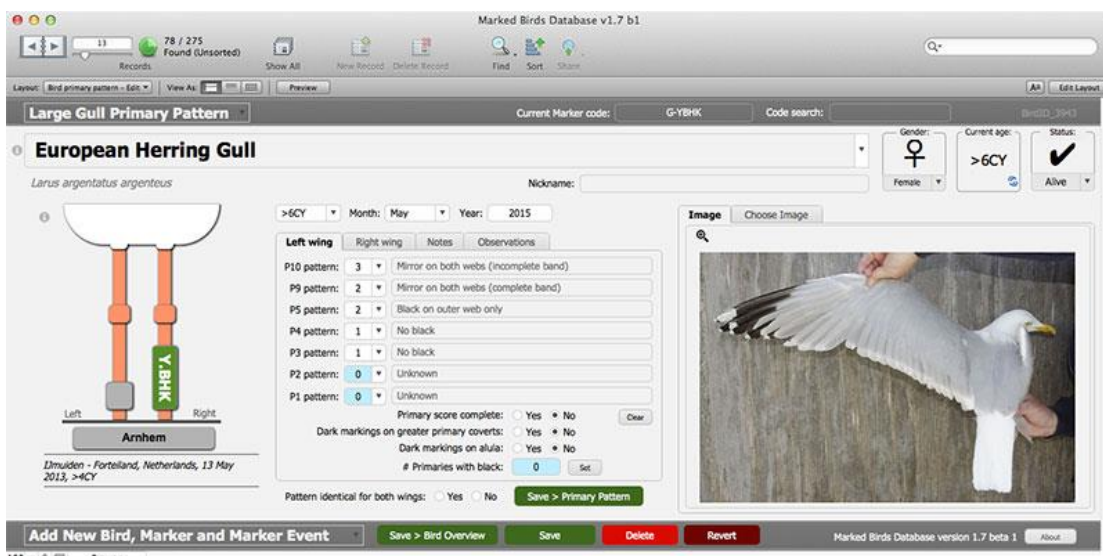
Marked Birds Database v1.7 b1

13
Records
78 / 275
Found (Unsorted)
Show All
New Record
Delete Record
Find
Sort
Share

Layout: Bird primary pattern - Edit
View As:
Preview
Edit Layout

Large Gull Primary Pattern
Current Marker code:
G-YBHK
Code search:
BirdID_3943

European Herring Gull
Larus argentatus argenteus
Nickname:
Gender:
♀
Female
Current age:
>6CY
Status:
✔
Alive

Y.BHK
Left
Right
Arnhem
IJmuiden - Forteiland, Netherlands, 13 May 2013, >4CY

>6CY
Month: May
Year: 2015

Left wing
Right wing
Notes
Observations

P10 pattern: 3 Mirror on both webs (incomplete band)
P9 pattern: 2 Mirror on both webs (complete band)
P5 pattern: 2 Black on outer web only
P4 pattern: 1 No black
P3 pattern: 1 No black
P2 pattern: 0 Unknown
P1 pattern: 0 Unknown
Primary score complete: Yes No
Clear
Dark markings on greater primary coverts: Yes No
Dark markings on alula: Yes No
# Primaries with black: 0
Set
Pattern identical for both wings: Yes No
Save > Primary Pattern

Image
Choose Image

Add New Bird, Marker and Marker Event
Save > Bird Overview
Save
Delete
Revert
Marked Birds Database version 1.7 beta 1
About